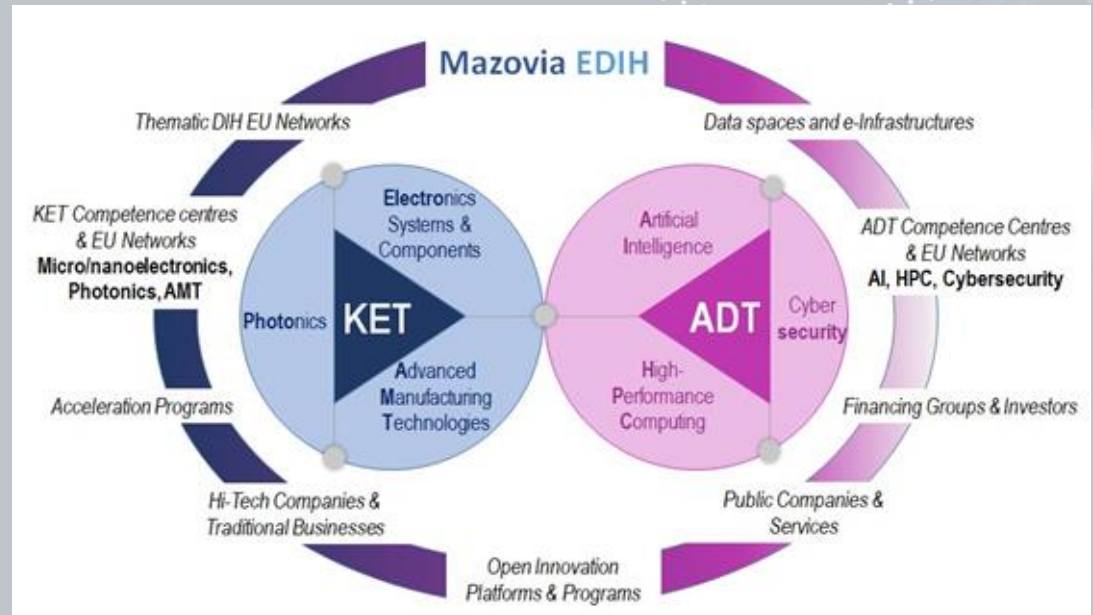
Mazovia EDIH

Thematic DIH EU Networks

Data spaces and e-Infrastructures

KET Competence centres & EU Networks
Micro/nanoelectronics, Photonics, AMT

Electronics Systems & Components

Photonics

KET

Advanced Manufacturing Technologies

Artificial Intelligence

ADT

Cyber security

High-Performance Computing

ADT Competence Centres & EU Networks
AI, HPC, Cybersecurity

Acceleration Programs

Financing Groups & Investors

Hi-Tech Companies & Traditional Businesses

Public Companies & Services

Open Innovation Platforms & Programs